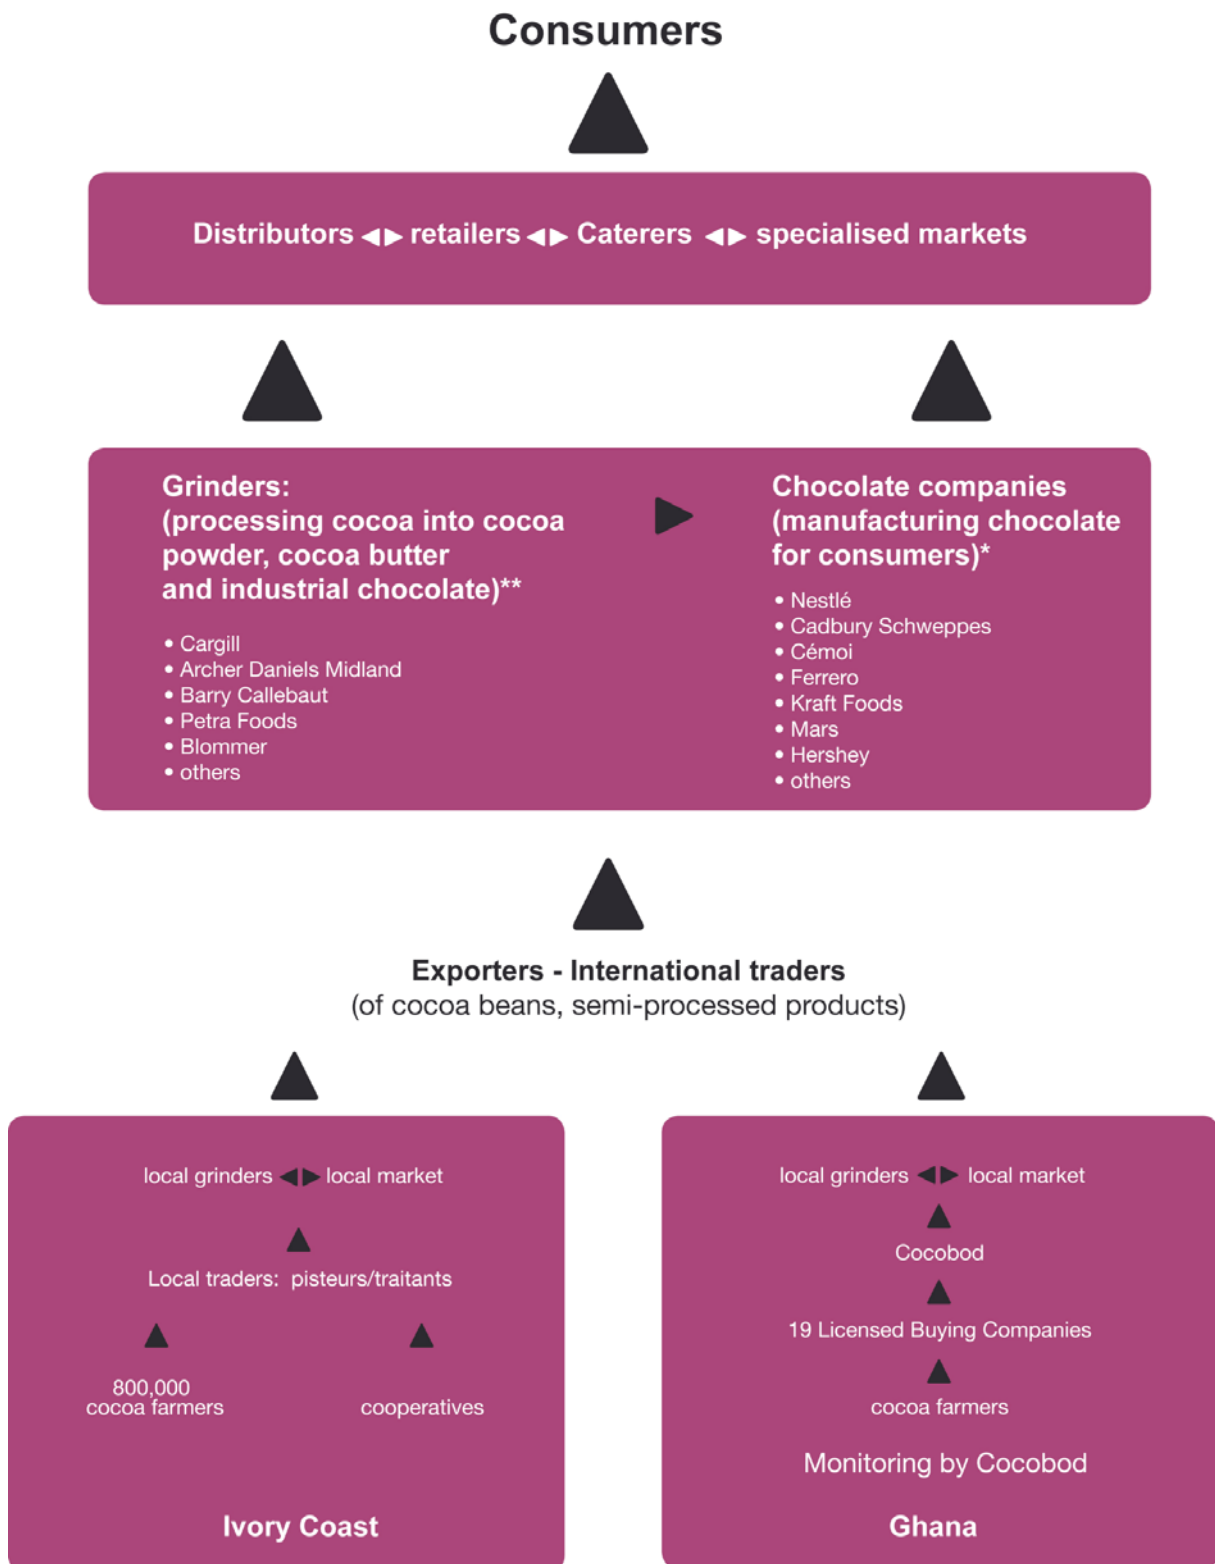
Consumers

Distributors ◀▶ retailers ◀▶ Caterers ◀▶ specialised markets

Grinders:
(processing cocoa into cocoa powder, cocoa butter and industrial chocolate)**

• Cargill
• Archer Daniels Midland
• Barry Callebaut
• Petra Foods
• Blommer
• others

Chocolate companies
(manufacturing chocolate for consumers)*

• Nestlé
• Cadbury Schweppes
• Cémoi
• Ferrero
• Kraft Foods
• Mars
• Hershey
• others

Exporters - International traders
(of cocoa beans, semi-processed products)

local grinders ◀▶ local market

Local traders: pisteurs/traitants

800,000
cocoa farmers

cooperatives

Ivory Coast

local grinders ◀▶ local market

Cocobod

19 Licensed Buying Companies

cocoa farmers

Monitoring by Cocobod

Ghana